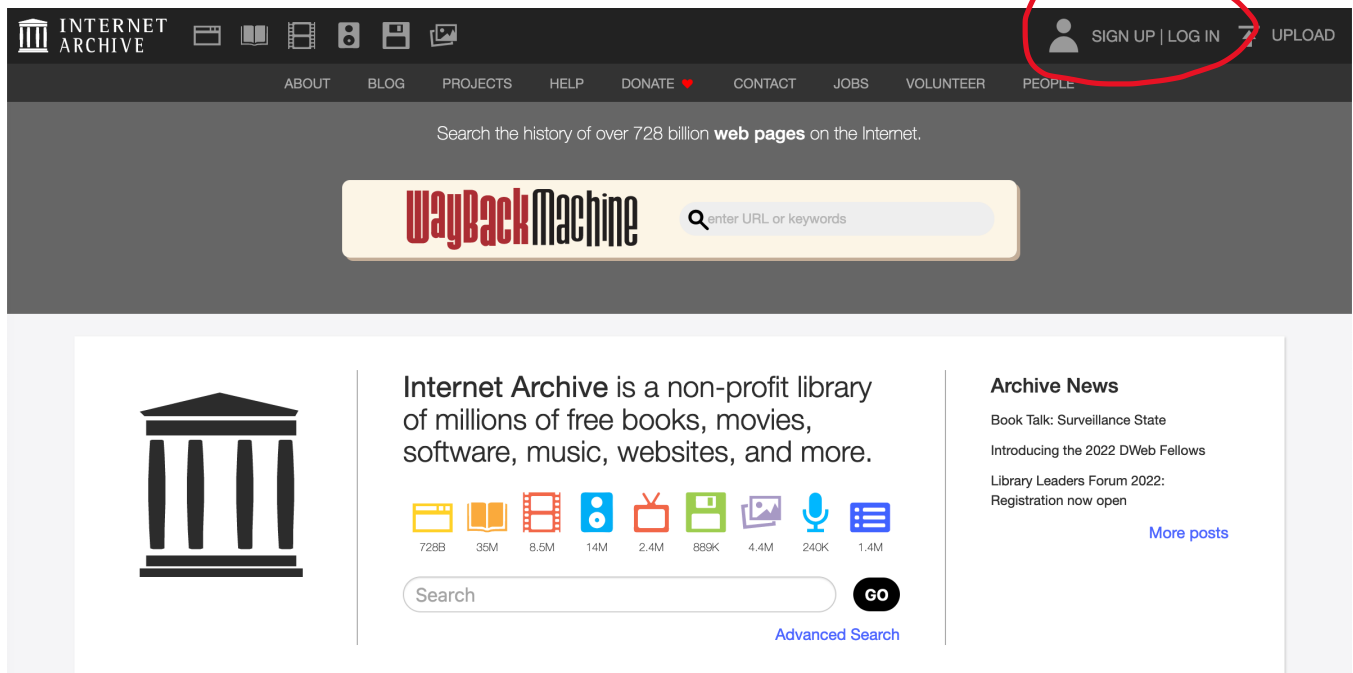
INTERNET ARCHIVE

SIGN UP | LOG IN UPLOAD

ABOUT BLOG PROJECTS HELP DONATE CONTACT JOBS VOLUNTEER PEOPLE

Search the history of over 728 billion **web pages** on the Internet.

WayBackMachine

enter URL or keywords

Internet Archive is a non-profit library of millions of free books, movies, software, music, websites, and more.

728B 35M 8.5M 14M 2.4M 889K 4.4M 240K 1.4M

Search

GO

Advanced Search

Archive News

Book Talk: Surveillance State

Introducing the 2022 DWeb Fellows

Library Leaders Forum 2022: Registration now open

More posts